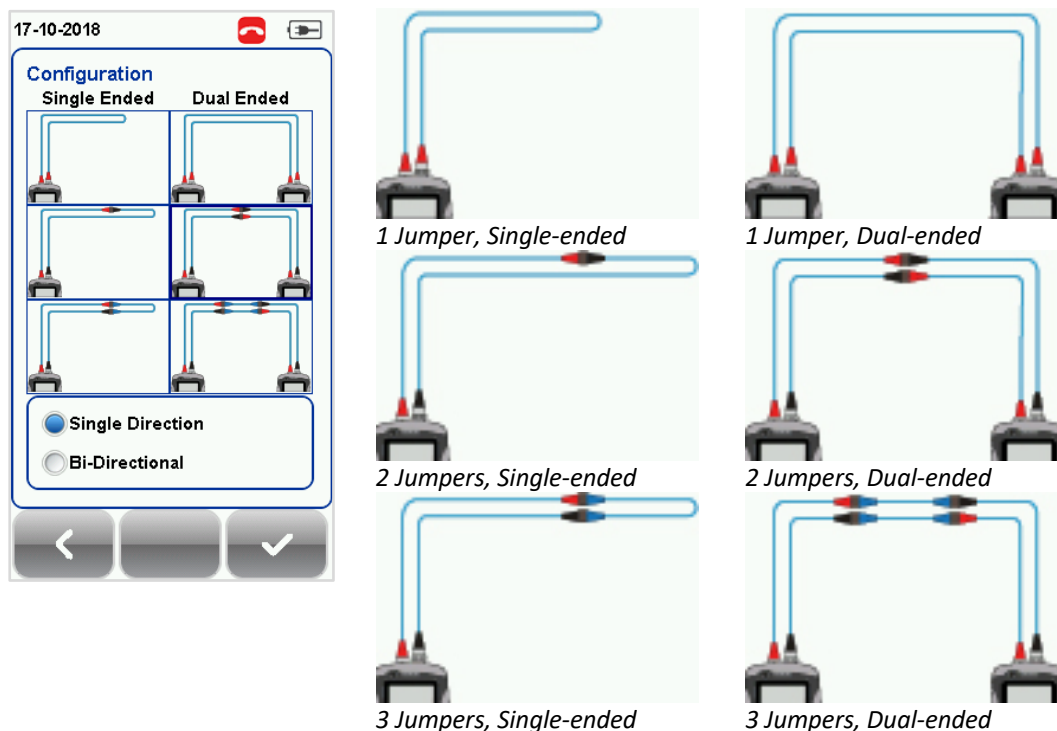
17-10-2018

Configuration

Single Ended

Dual Ended

Single Direction

Bi-Directional

1 Jumper, Single-ended

1 Jumper, Dual-ended

2 Jumpers, Single-ended

2 Jumpers, Dual-ended

3 Jumpers, Single-ended

3 Jumpers, Dual-ended